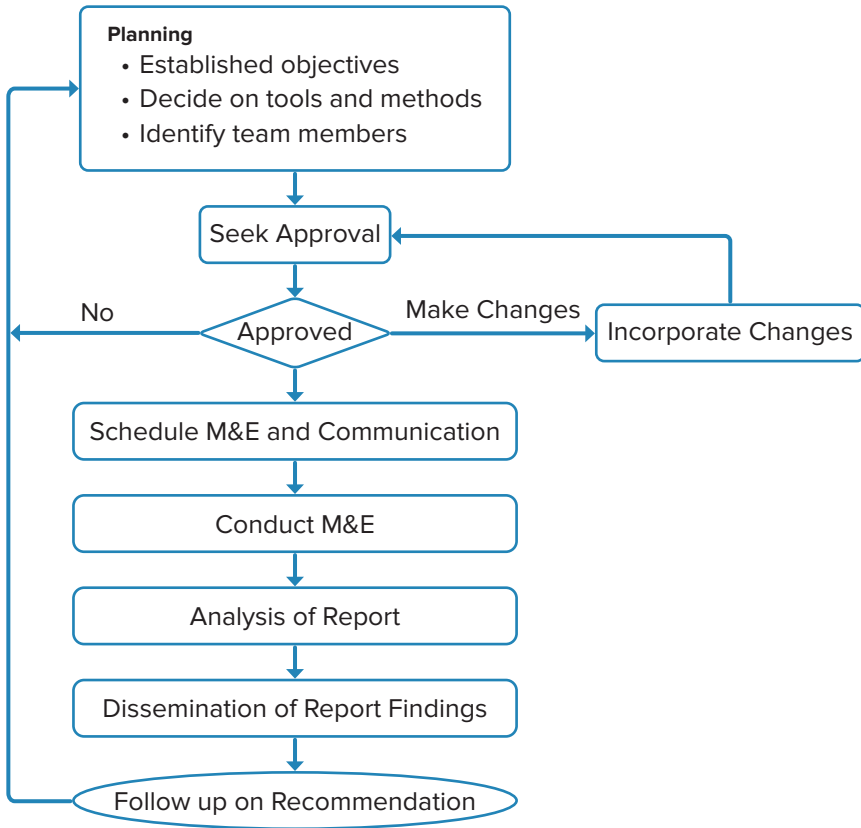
**Planning**
• Established objectives
• Decide on tools and methods
• Identify team members

Seek Approval

No

Approved

Make Changes

Incorporate Changes

Schedule M&E and Communication

Conduct M&E

Analysis of Report

Dissemination of Report Findings

Follow up on Recommendation